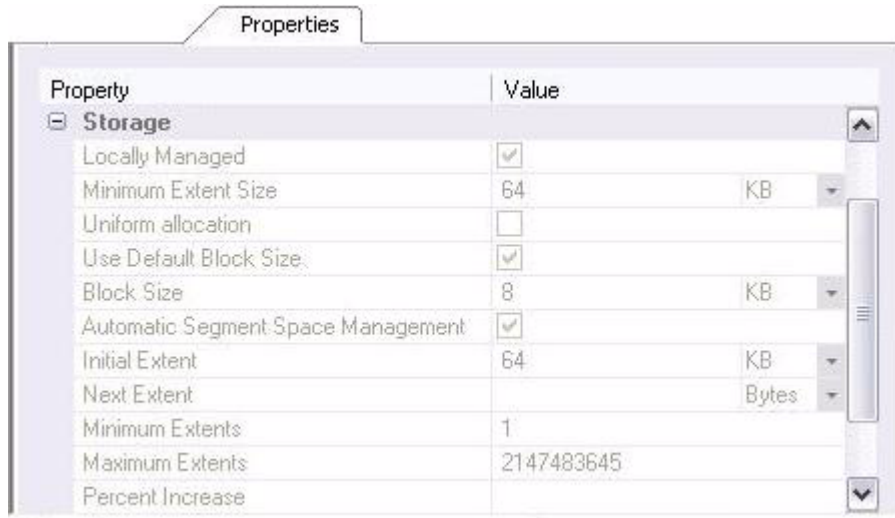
Properties

| Property | Value | |
|---|---|---|
| ⊟ Storage | | |
| Locally Managed | ✓ | |
| Minimum Extent Size | 64 | KB |
| Uniform allocation | ☐ | |
| Use Default Block Size | ✓ | |
| Block Size | 8 | KB |
| Automatic Segment Space Management | ✓ | |
| Initial Extent | 64 | KB |
| Next Extent | | Bytes |
| Minimum Extents | 1 | |
| Maximum Extents | 2147483645 | |
| Percent Increase | | |